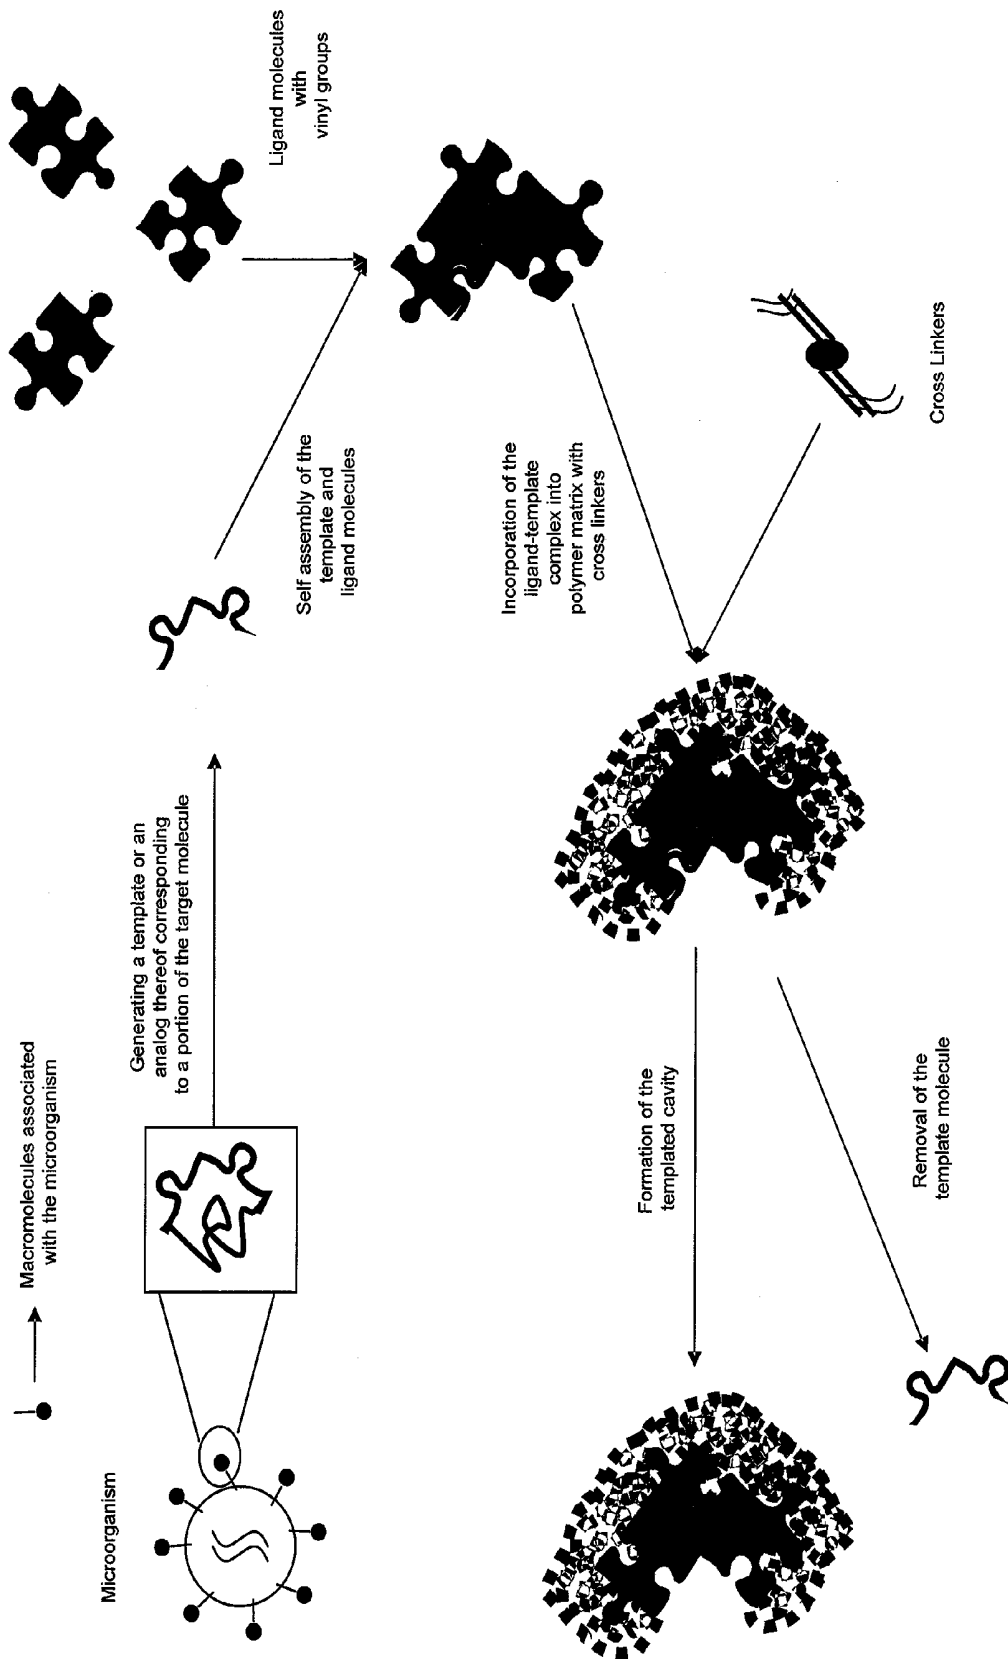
Microorganism

Macromolecules associated with the microorganism

Generating a template or an analog thereof corresponding to a portion of the target molecule

Self assembly of the template and ligand molecules

Ligand molecules with vinyl groups

Incorporation of the ligand-template complex into polymer matrix with cross linkers

Cross Linkers

Formation of the templated cavity

Removal of the template molecule